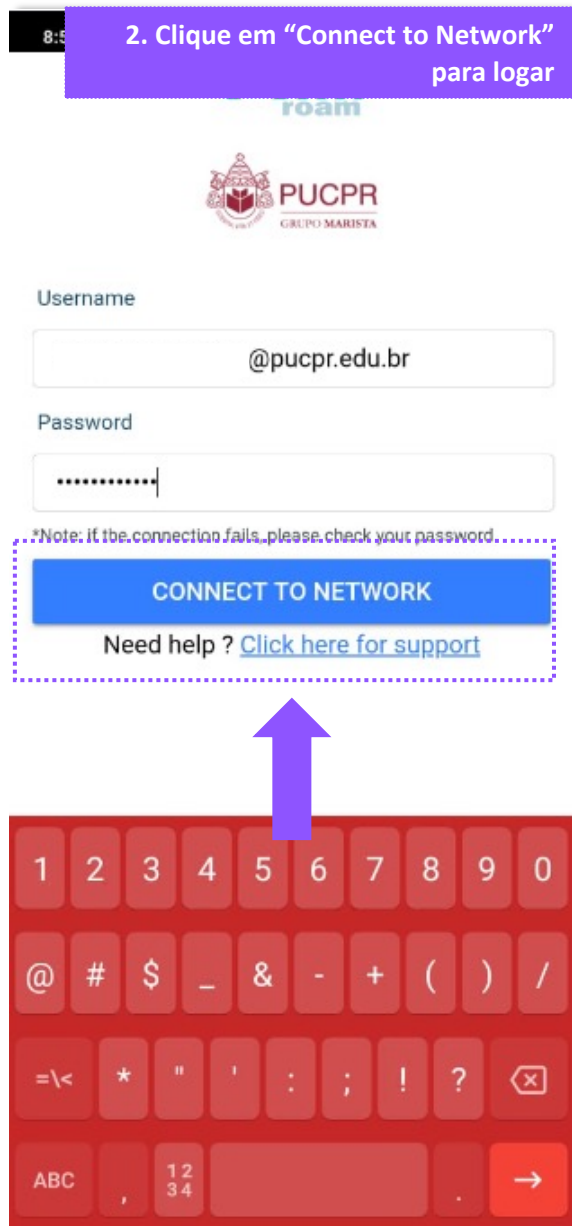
8:5

2. Clique em “Connect to Network” para logar

roam

PUCPR
GRUPO MARISTA

Username

@pucpr.edu.br

Password

••••••••••••

*Note: if the connection fails, please check your password.

CONNECT TO NETWORK

Need help ? Click here for support

1 2 3 4 5 6 7 8 9 0

@ # $ _ & - + ( ) /

=\< * " ' : ; ! ?

ABC , 1 2 3 4 .